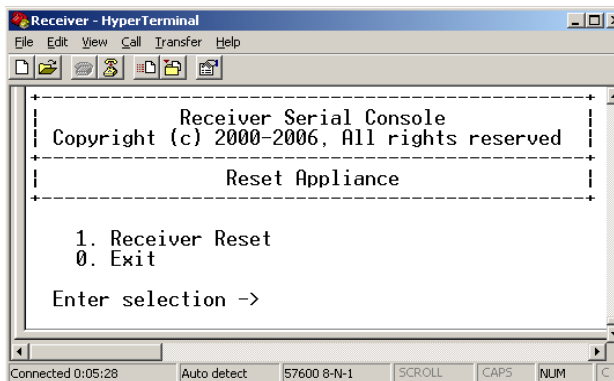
Receiver - HyperTerminal

File Edit View Call Transfer Help

Receiver Serial Console
Copyright (c) 2000-2006, All rights reserved

Reset Appliance

1. Receiver Reset
0. Exit

Enter selection ->

Connected 0:05:28 | Auto detect | 57600 8-N-1 | SCROLL | CAPS | NUM | C